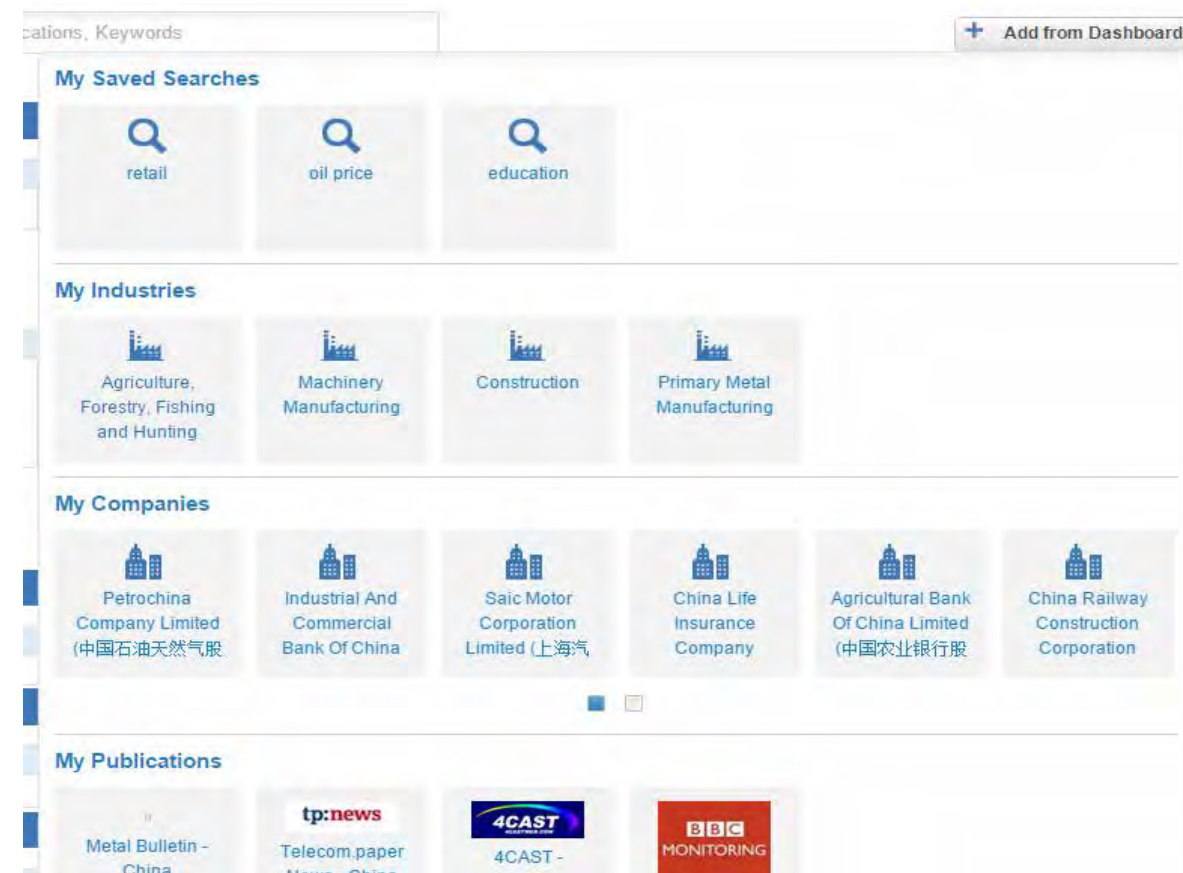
cations, Keywords

+ Add from Dashboard

My Saved Searches

retail

oil price

education

My Industries

Agriculture, Forestry, Fishing and Hunting

Machinery Manufacturing

Construction

Primary Metal Manufacturing

My Companies

Petrochina Company Limited (中国石油天然气股

Industrial And Commercial Bank Of China

Saic Motor Corporation Limited (上海汽

China Life Insurance Company

Agricultural Bank Of China Limited (中国农业银行股

China Railway Construction Corporation

My Publications

Metal Bulletin - China

tp:news

Telecom.paper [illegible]

4CAST

4CAST -

BBC MONITORING